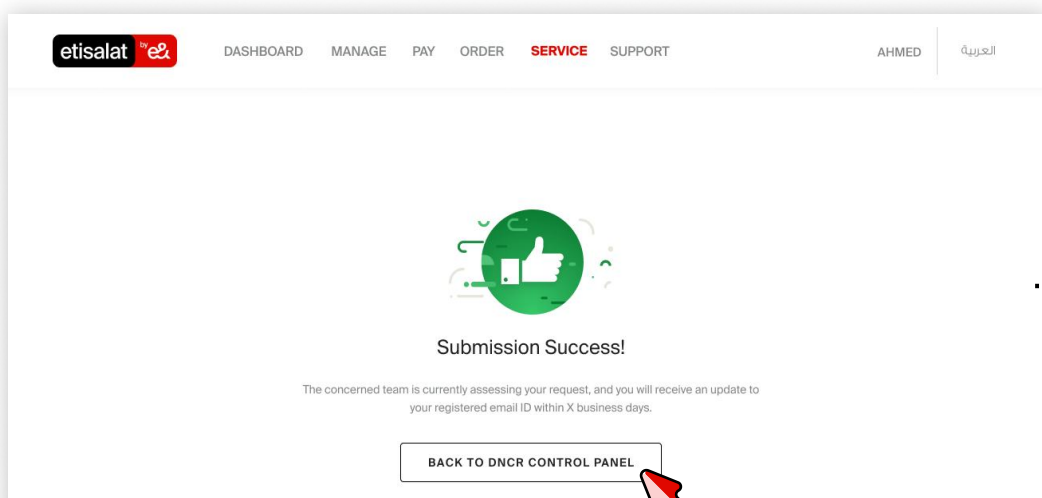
etisalat by e&

DASHBOARD MANAGE PAY ORDER SERVICE SUPPORT

AHMED العربية

Submission Success!

The concerned team is currently assessing your request, and you will receive an update to your registered email ID within X business days.

BACK TO DNCR CONTROL PANEL